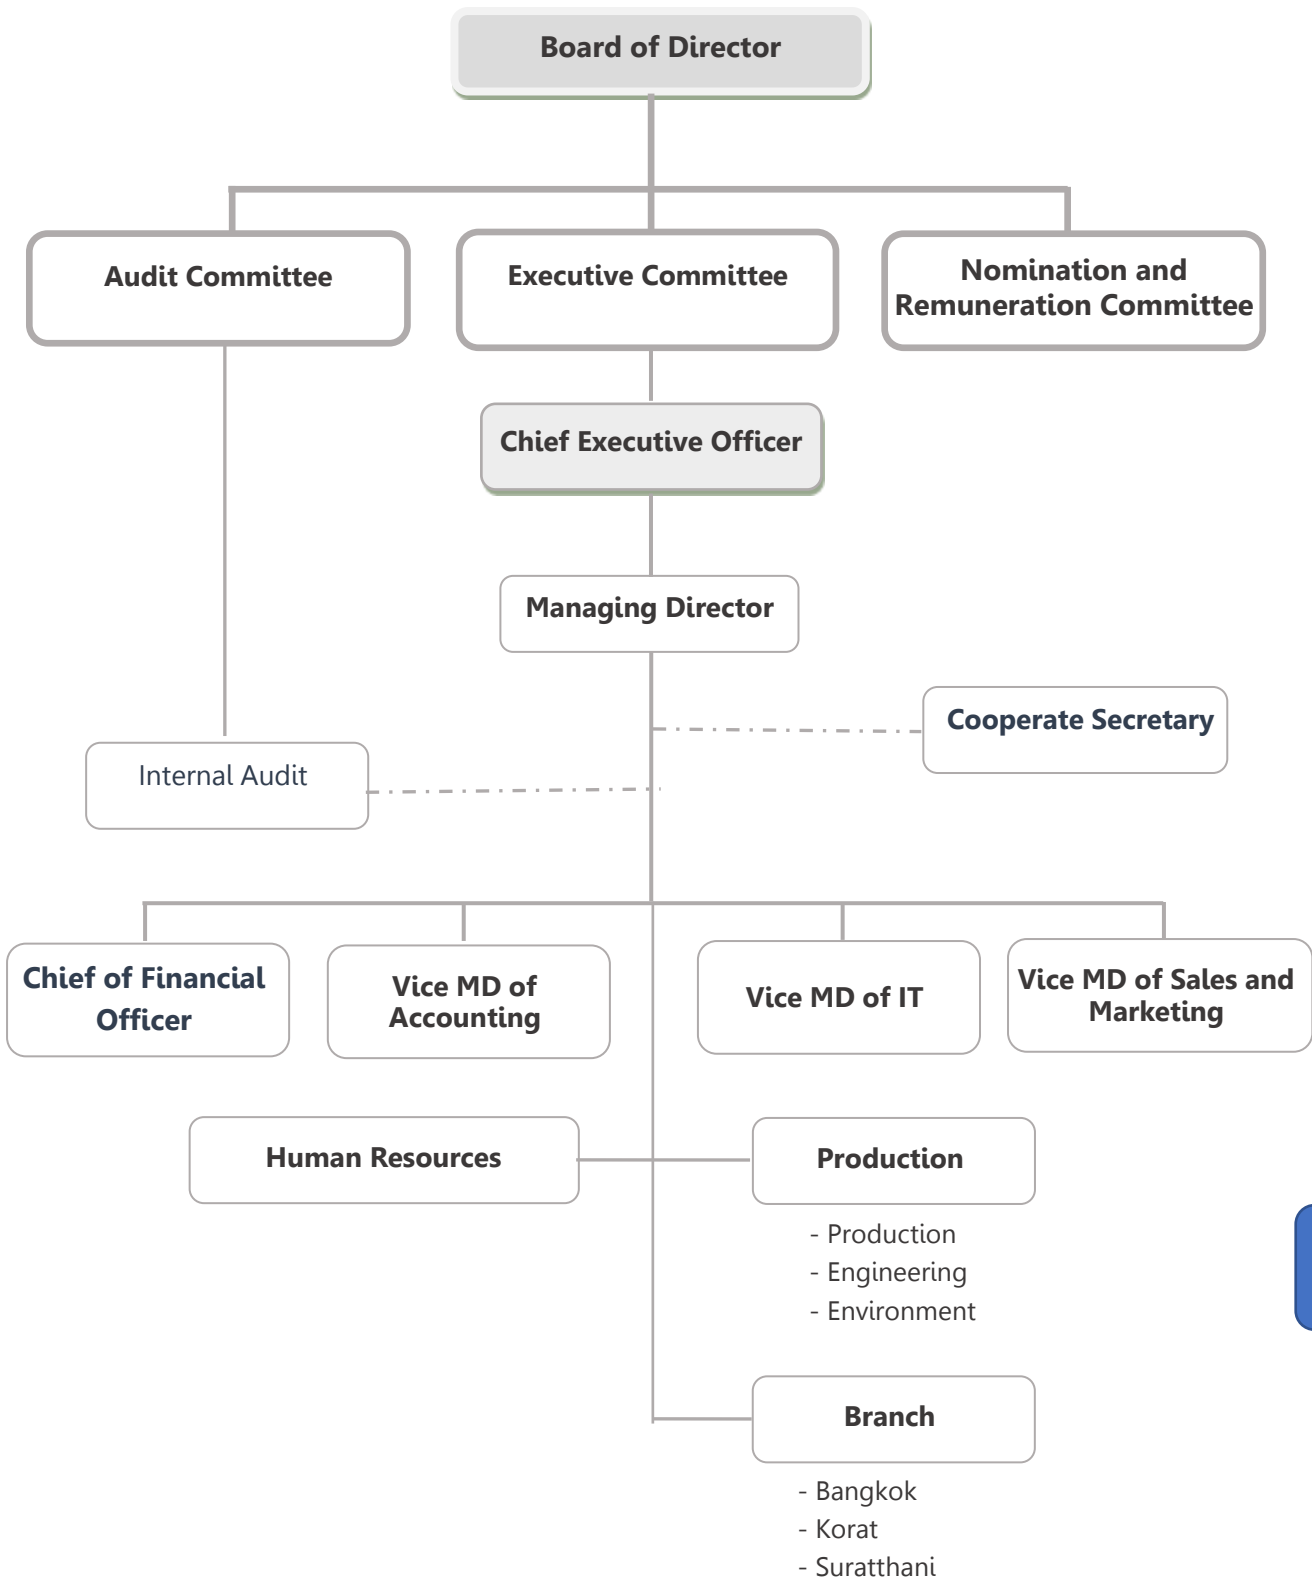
Board of Director

Audit Committee

Executive Committee

Nomination and Remuneration Committee

Chief Executive Officer

Managing Director

Cooperate Secretary

Internal Audit

Chief of Financial Officer

Vice MD of Accounting

Vice MD of IT

Vice MD of Sales and Marketing

Human Resources

Production

- Production
- Engineering
- Environment

Branch

- Bangkok
- Korat
- Suratthani